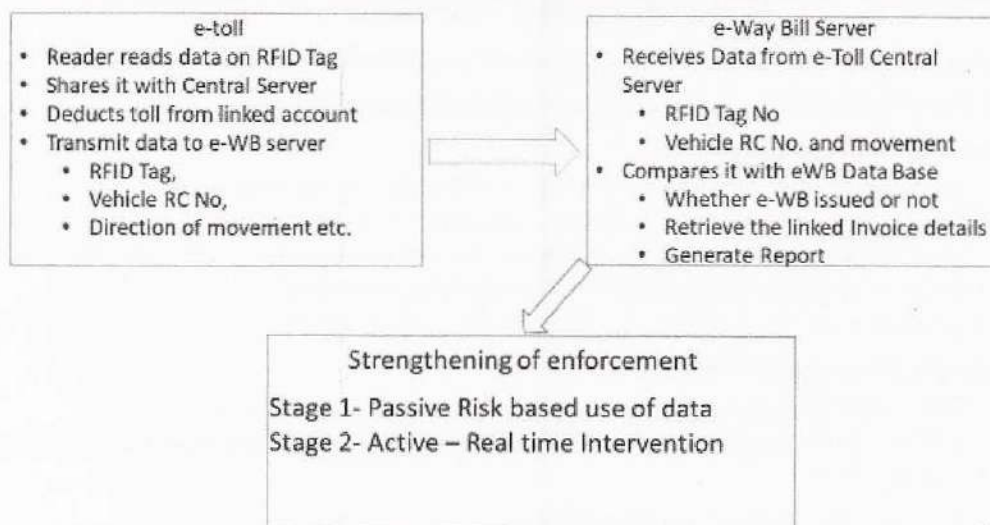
e-toll

- Reader reads data on RFID Tag
- Shares it with Central Server
- Deducts toll from linked account
- Transmit data to e-WB server
  - RFID Tag,
  - Vehicle RC No,
  - Direction of movement etc.

e-Way Bill Server

- Receives Data from e-Toll Central Server
  - RFID Tag No
  - Vehicle RC No. and movement
- Compares it with eWB Data Base
  - Whether e-WB issued or not
  - Retrieve the linked Invoice details
  - Generate Report

Strengthening of enforcement

Stage 1- Passive Risk based use of data

Stage 2- Active – Real time Intervention